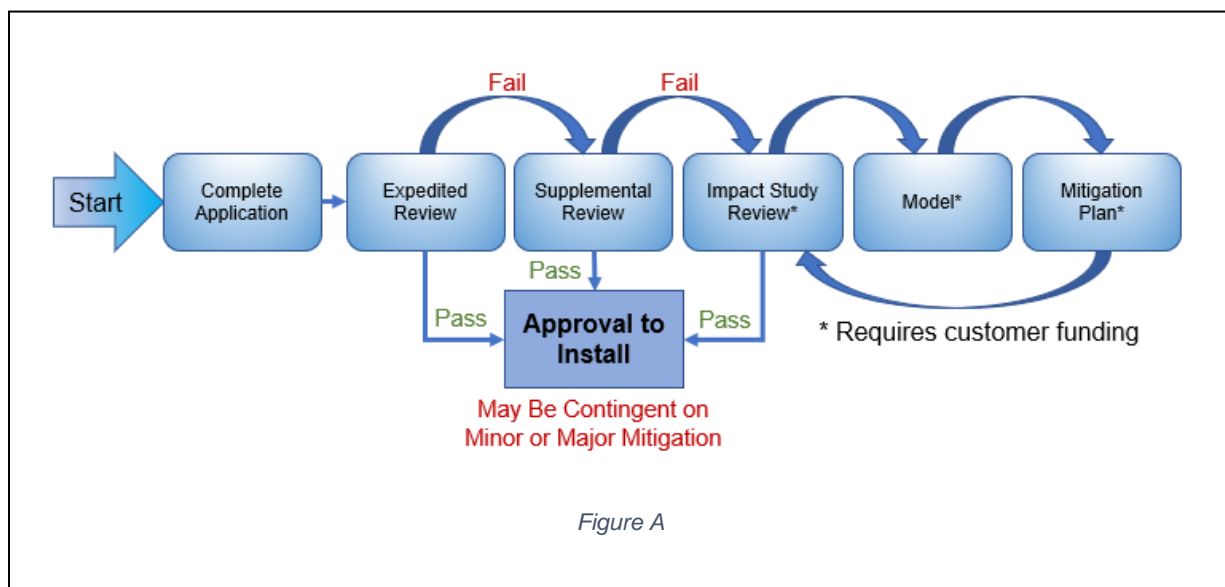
Fail

Fail

Start

Complete Application

Expedited Review

Supplemental Review

Impact Study Review*

Model*

Mitigation Plan*

Pass

Pass

Approval to Install

Pass

* Requires customer funding

May Be Contingent on Minor or Major Mitigation

Figure A